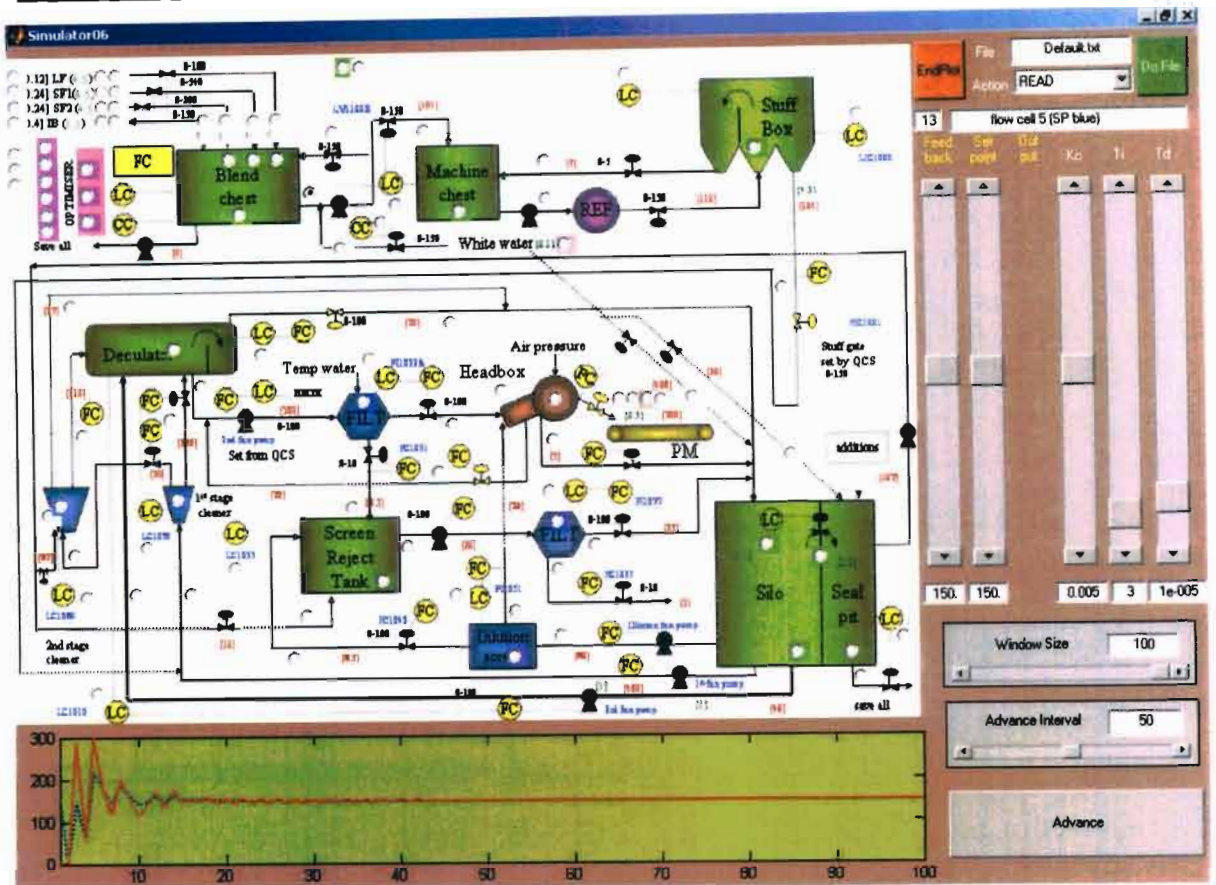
Simulator06

).12] LF
).24] SF1
).24] SF2
).4] IB

0-100
0-200
0-300
0-150

OP TIMISER
Save all

FC
LC
CC

Blend chest
Machine chest
REF
Stuff Box
White water

LC
LC
CC
LC

EndFile
File
Default.txt
Action
READ
Do File

13
flow cell 5 (SP blue)

Feed back
Set point
Out put
Kc
Ti
Td

150.
150.
0.005
3
1e-005

Window Size
100

Advance Interval
50

Advance

Deculator
LC
FC
Temp water
FIL 1
Headbox
Air pressure
PM
LC
FC
FC
FC
1st fan pump
Set from QCS
1st stage cleaner
2nd stage cleaner
Screen Reject Tank
FIL 1
Silo
Seal pit
Dilution screen
Stuff gate set by QCS
additions
save all
LC
FC
LC
FC

0-100
0-150
0-10

300
200
100
0
10
20
30
40
50
60
70
80
90
100